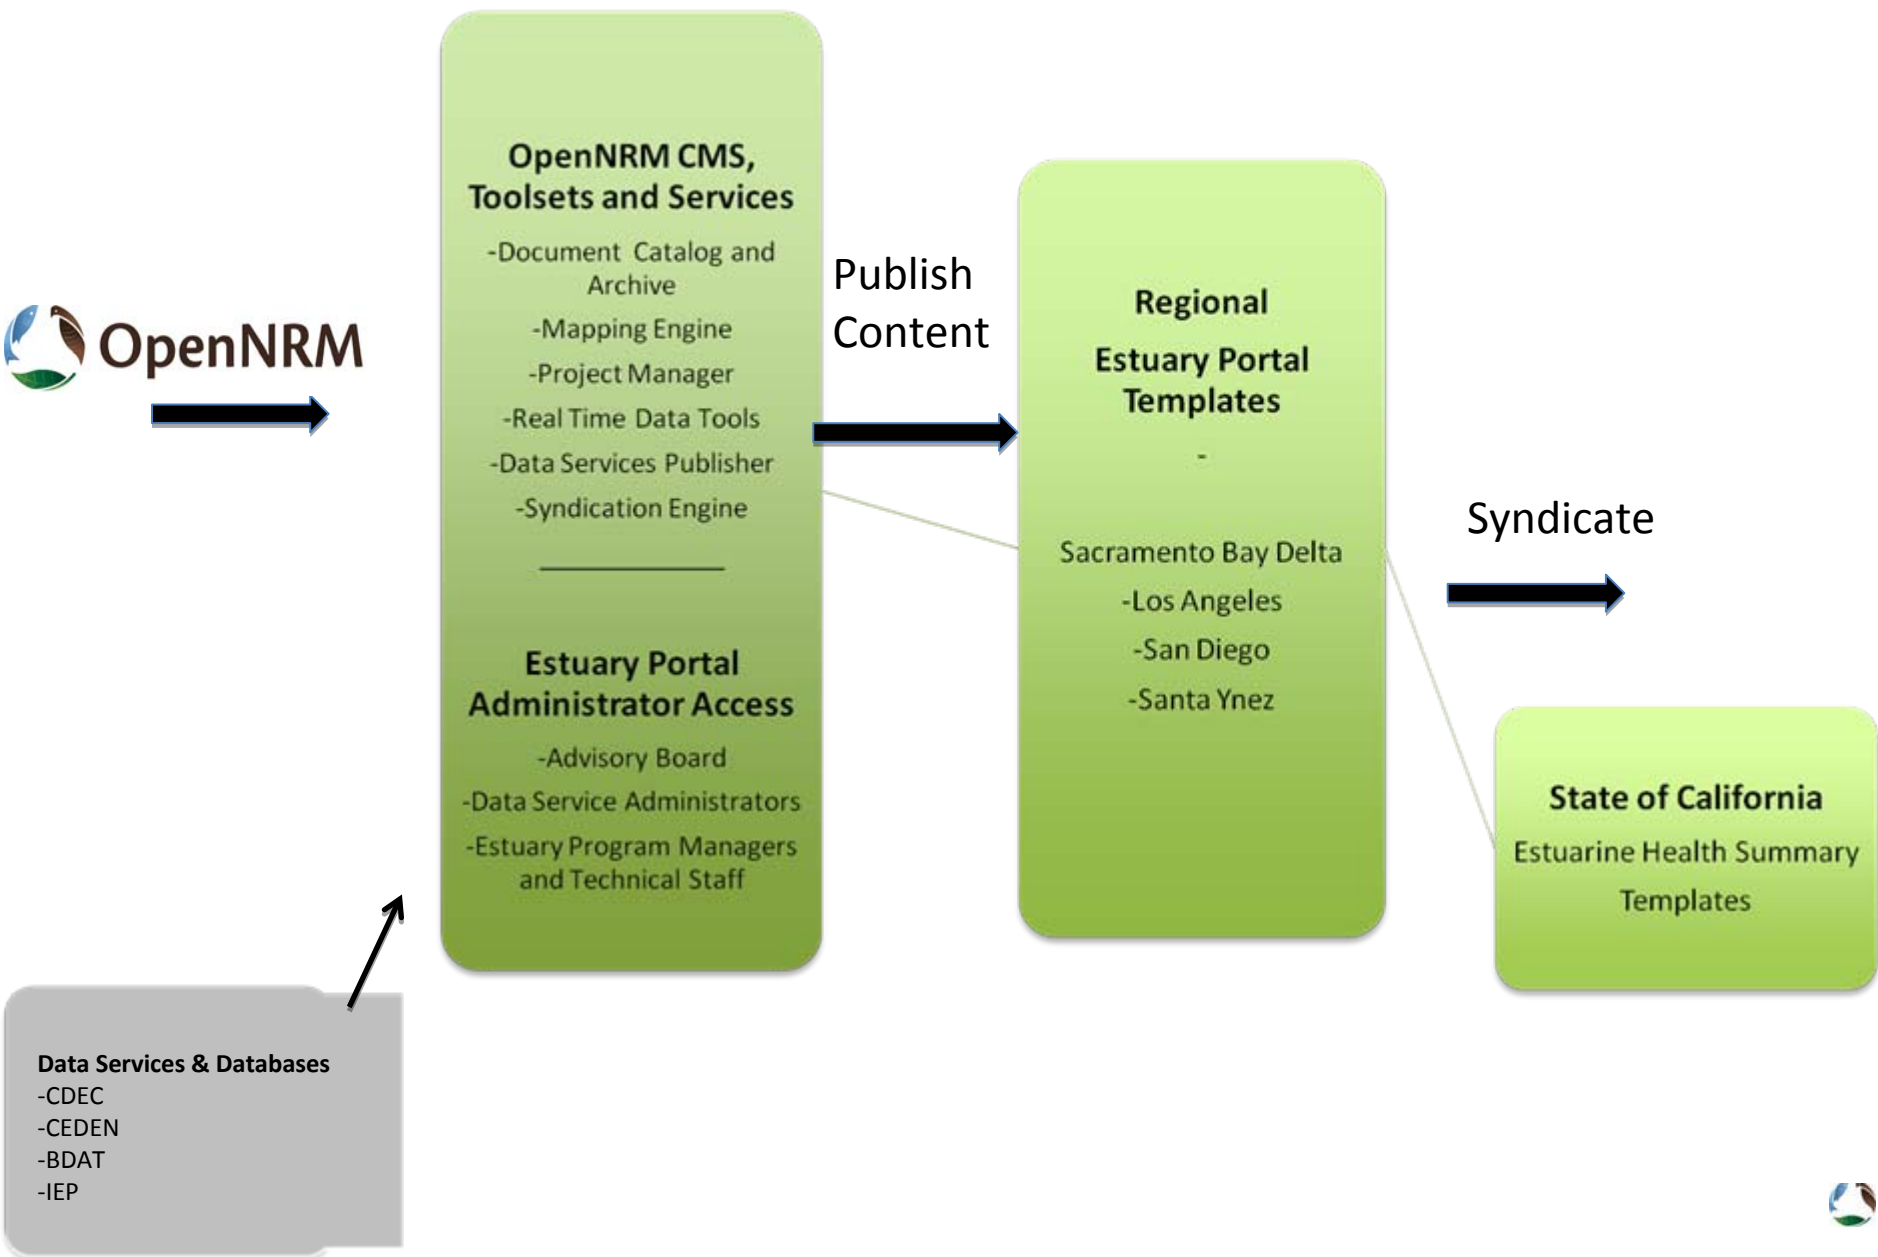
OpenNRM

OpenNRM CMS, Toolsets and Services

-Document Catalog and Archive

-Mapping Engine

-Project Manager

-Real Time Data Tools

-Data Services Publisher

-Syndication Engine

Estuary Portal Administrator Access

-Advisory Board

-Data Service Administrators

-Estuary Program Managers and Technical Staff

Publish Content

Regional Estuary Portal Templates

-

Sacramento Bay Delta

-Los Angeles

-San Diego

-Santa Ynez

Syndicate

State of California

Estuarine Health Summary Templates

Data Services & Databases
-CDEC
-CEDEN
-BDAT
-IEP